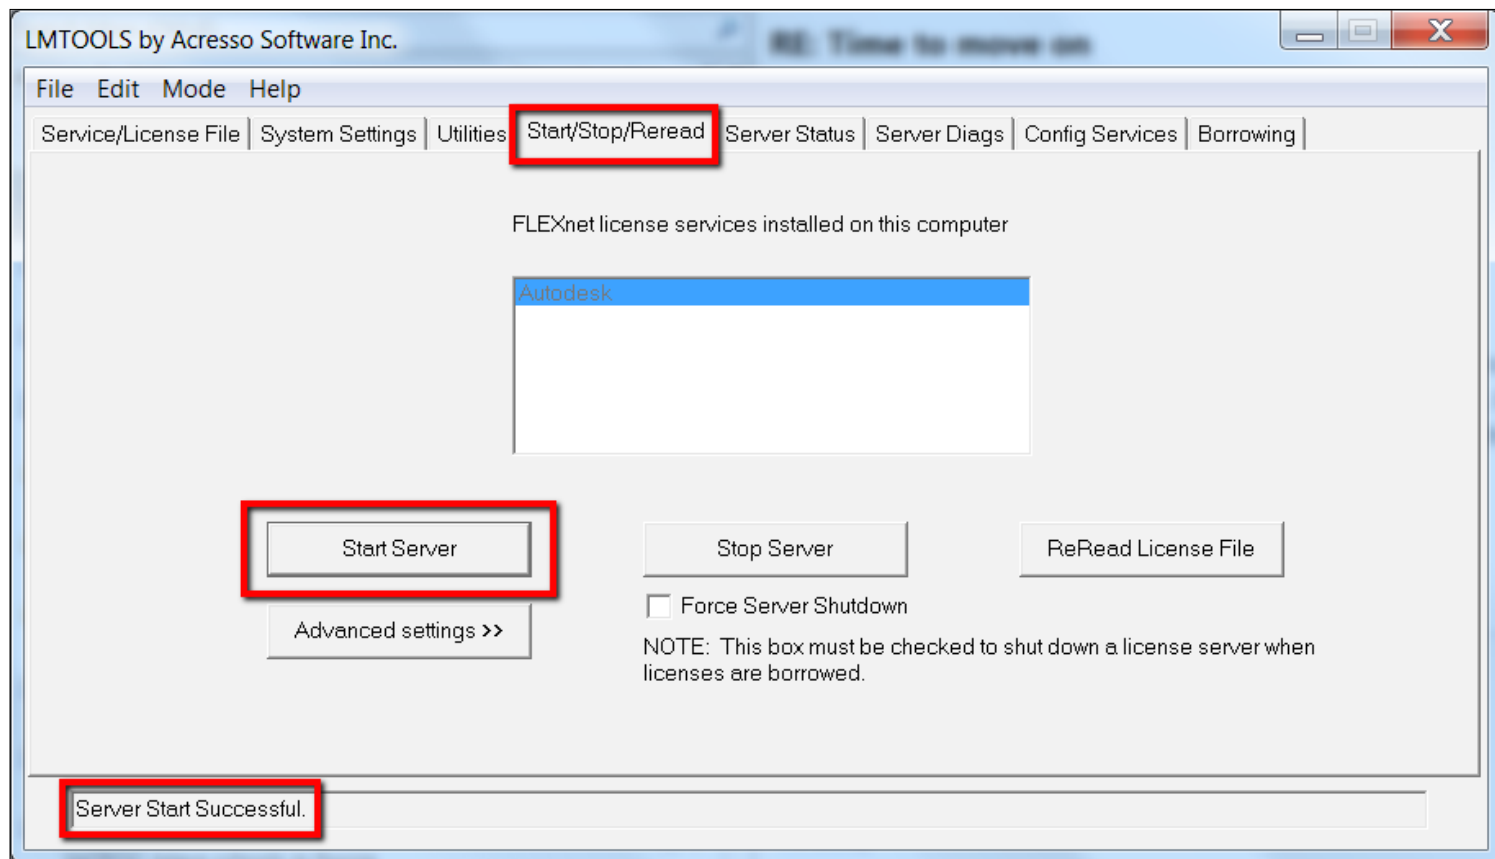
LMTOOLS by Acresso Software Inc.

RE: Time to move on

File Edit Mode Help

Service/License File | System Settings | Utilities | Start/Stop/Reread | Server Status | Server Diags | Config Services | Borrowing

FLEXnet license services installed on this computer

Autodesk

Start Server

Advanced settings >>

Stop Server

Force Server Shutdown

NOTE: This box must be checked to shut down a license server when licenses are borrowed.

ReRead License File

Server Start Successful.